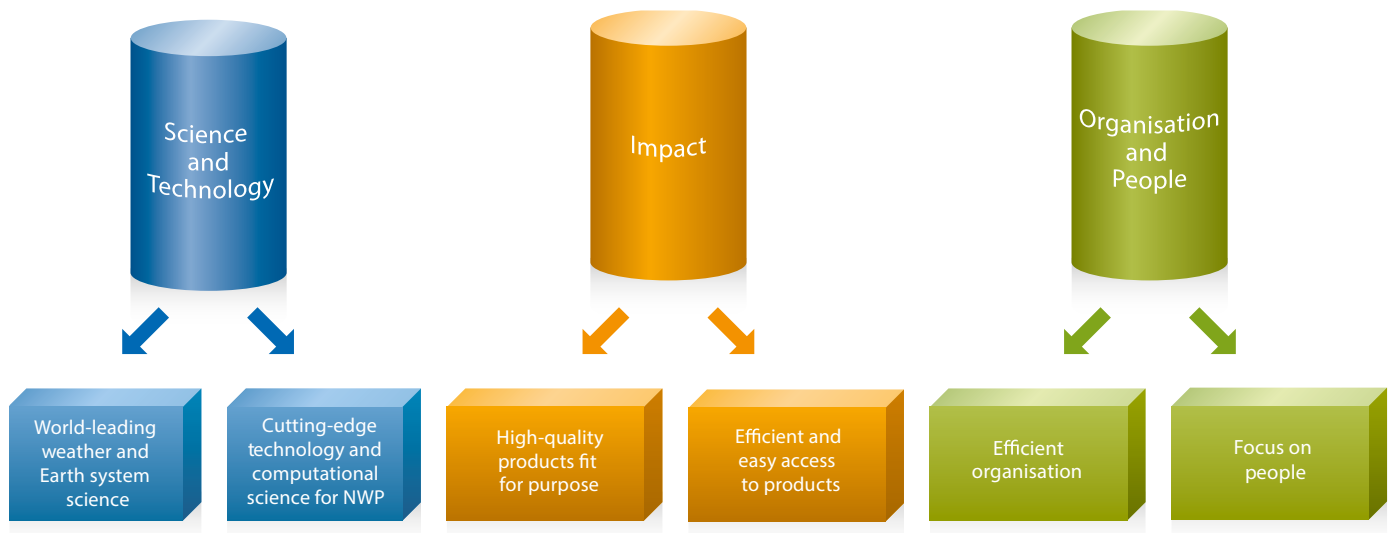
Science and Technology

Impact

Organisation and People

World-leading weather and Earth system science

Cutting-edge technology and computational science for NWP

High-quality products fit for purpose

Efficient and easy access to products

Efficient organisation

Focus on people